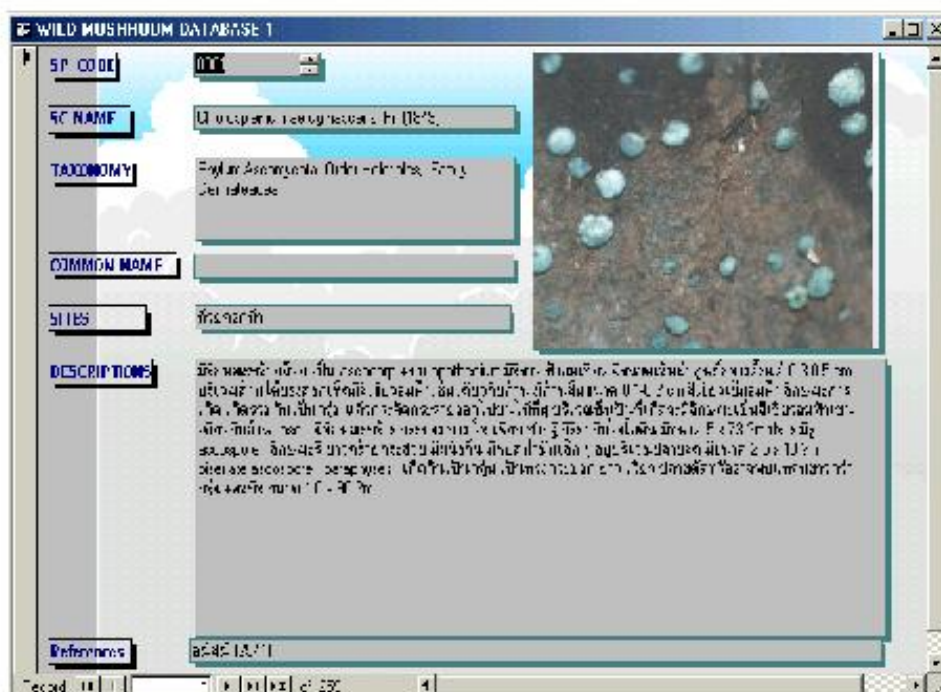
WILD MUSHROOM DATABASE 1

SP_CODE
001

SC NAME
Chlorosplenium aeruginascens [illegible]

TAXONOMY
Phylum Ascomycota, Order Helotiales, Family Dermateaceae

COMMON NAME

SITES
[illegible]

DESCRIPTIONS
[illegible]

References
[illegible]

Record: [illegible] of 590